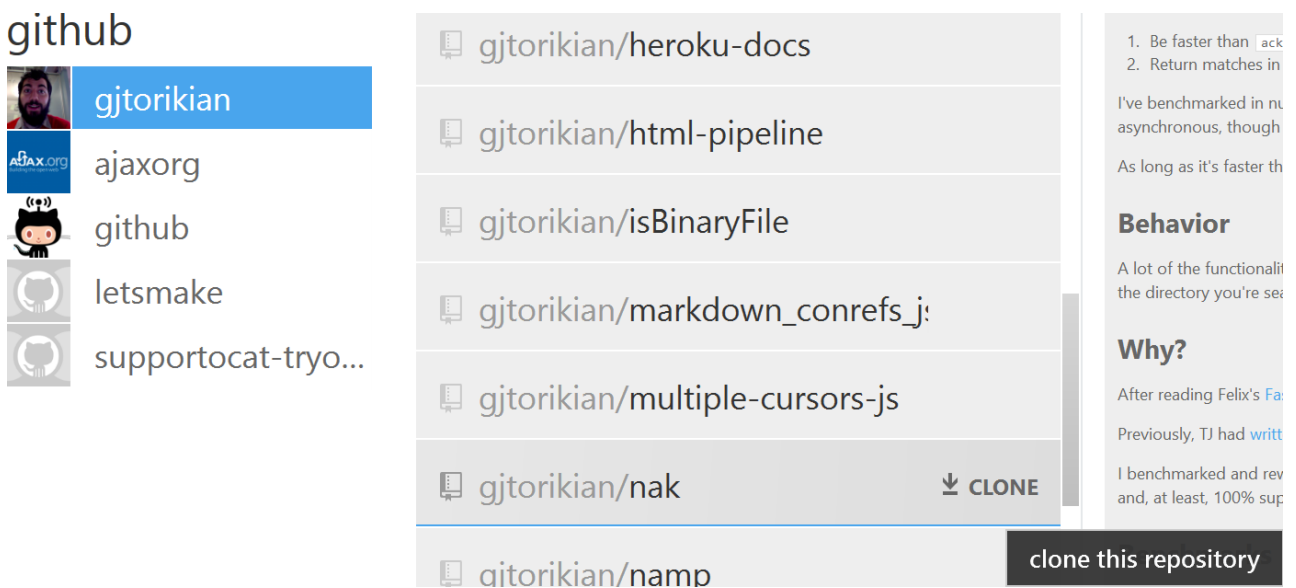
github

gjtorikian

ajaxorg

github

letsmake

supportocat-tryo...

gjtorikian/heroku-docs

gjtorikian/html-pipeline

gjtorikian/isBinaryFile

gjtorikian/markdown_conrefs_js

gjtorikian/multiple-cursors-js

gjtorikian/nak

CLONE

gjtorikian/namp

1. Be faster than ack
2. Return matches in

I've benchmarked in nu asynchronous, though

As long as it's faster th

Behavior

A lot of the functionalit the directory you're sea

Why?

After reading Felix's Fas

Previously, TJ had writt

I benchmarked and rev and, at least, 100% sup

clone this repository